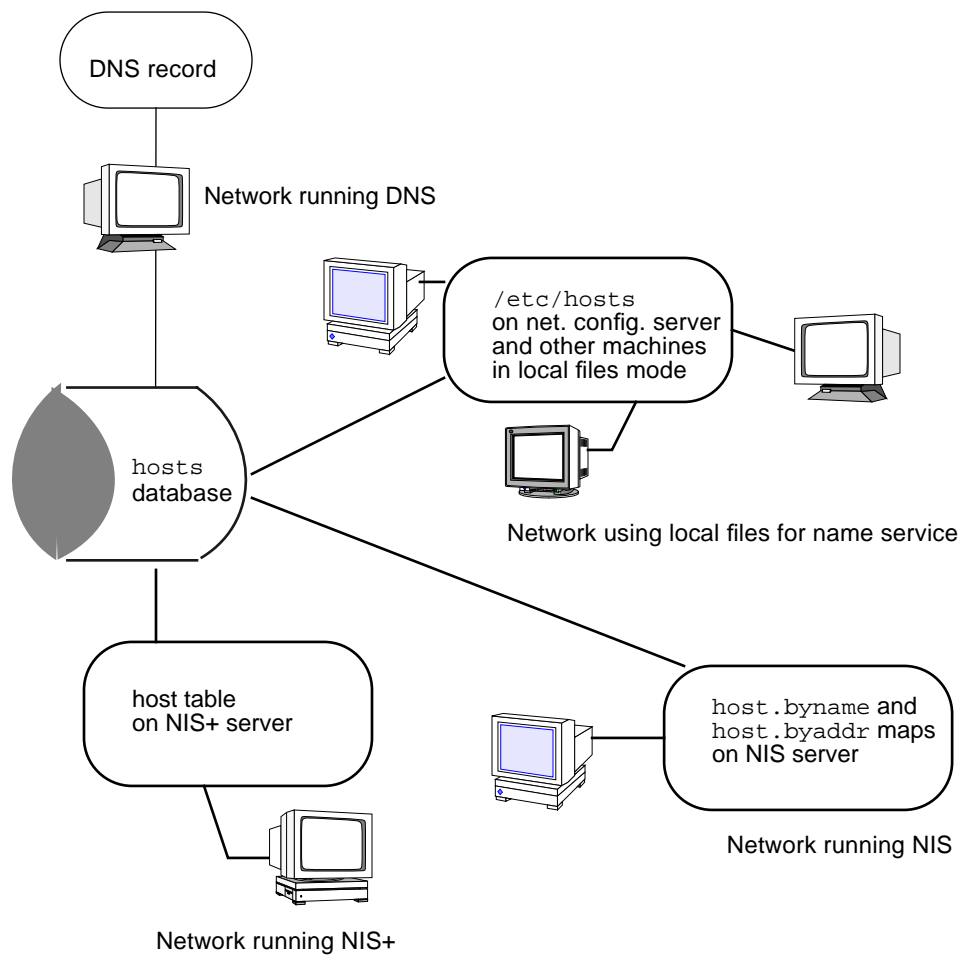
DNS record

Network running DNS

/etc/hosts
on net. config. server
and other machines
in local files mode

hosts
database

Network using local files for name service

host table
on NIS+ server

host.byname and
host.byaddr maps
on NIS server

Network running NIS

Network running NIS+